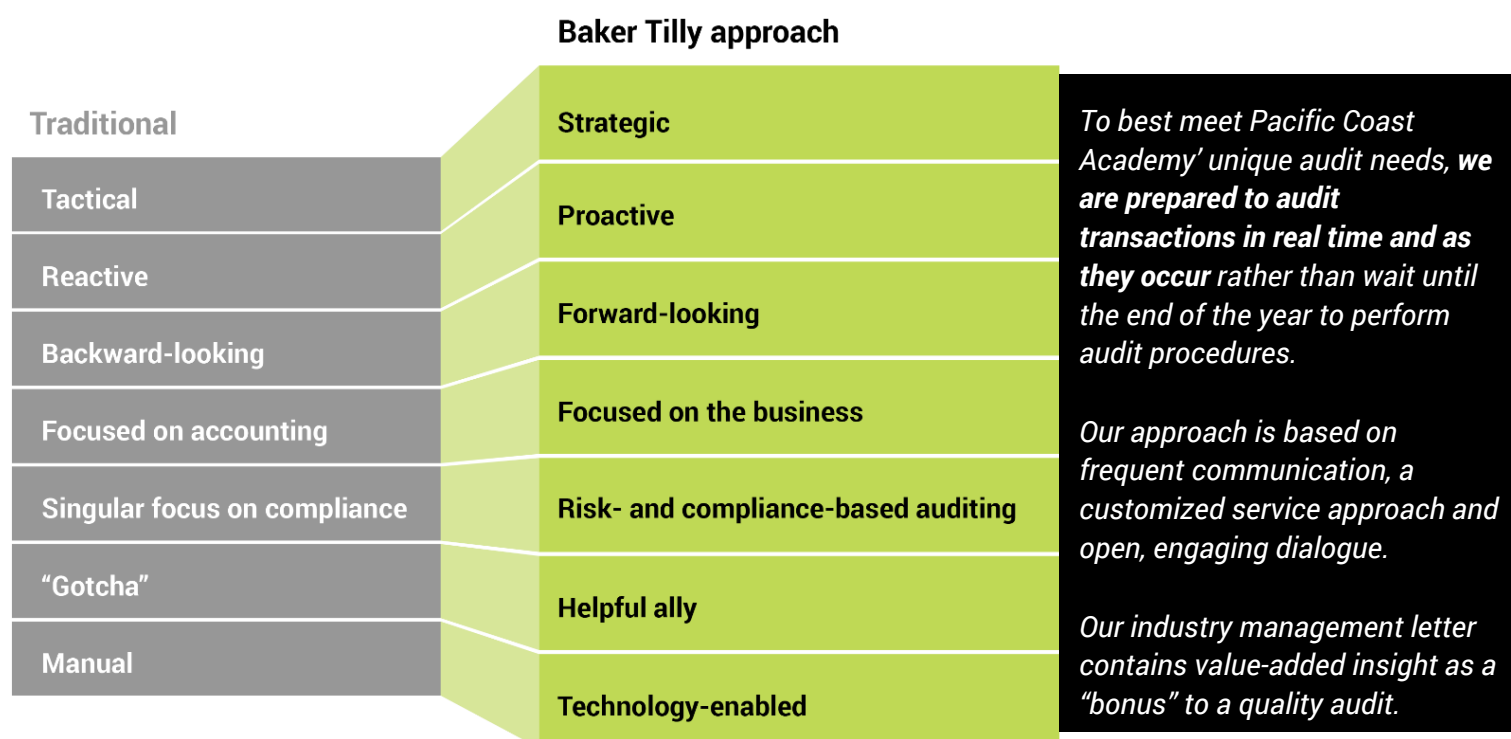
Baker Tilly approach

Traditional

Tactical

Reactive

Backward-looking

Focused on accounting

Singular focus on compliance

"Gotcha"

Manual

Strategic

Proactive

Forward-looking

Focused on the business

Risk- and compliance-based auditing

Helpful ally

Technology-enabled

To best meet Pacific Coast Academy' unique audit needs, **we are prepared to audit transactions in real time and as they occur** rather than wait until the end of the year to perform audit procedures.

Our approach is based on frequent communication, a customized service approach and open, engaging dialogue.

Our industry management letter contains value-added insight as a "bonus" to a quality audit.